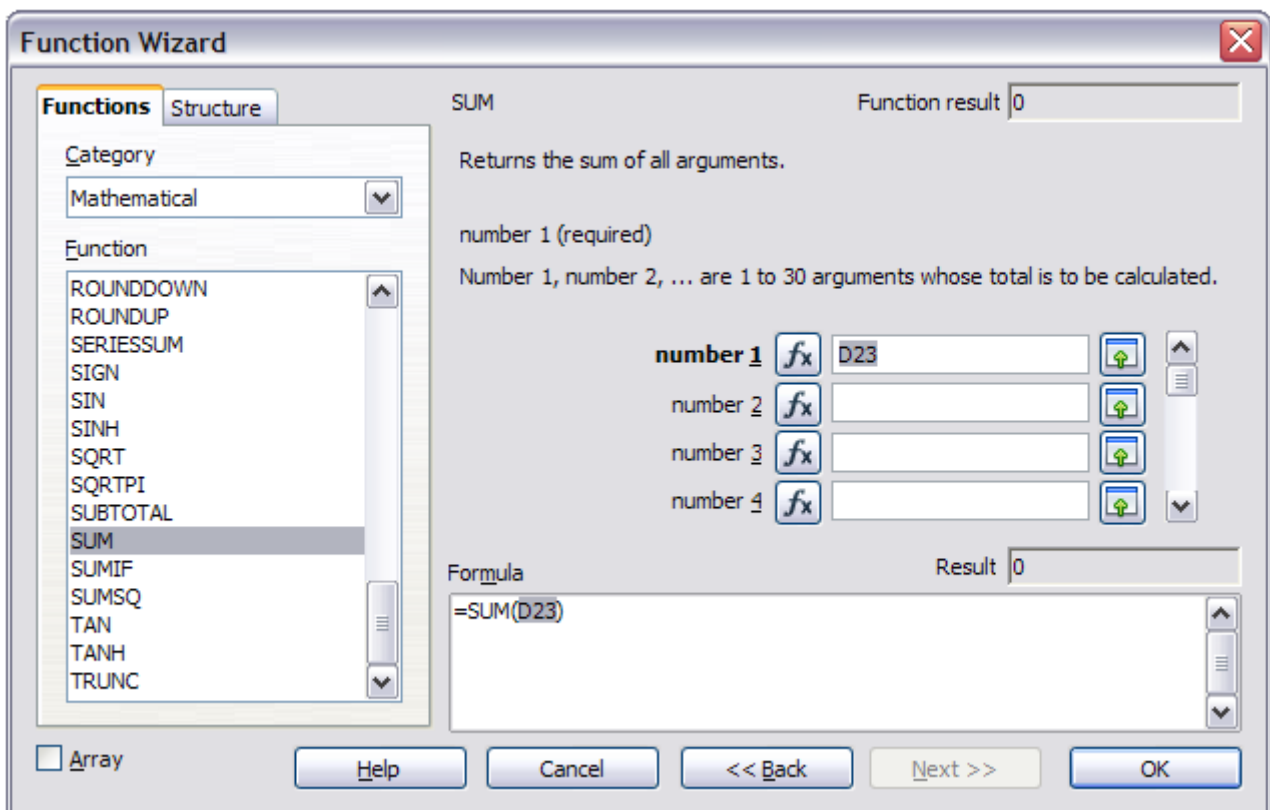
Function Wizard

Functions | Structure

Category
Mathematical

Function
ROUNDDOWN
ROUNDUP
SERIESSUM
SIGN
SIN
SINH
SQRT
SQRTPI
SUBTOTAL
SUM
SUMIF
SUMSQ
TAN
TANH
TRUNC

SUM

Function result 0

Returns the sum of all arguments.

number 1 (required)

Number 1, number 2, ... are 1 to 30 arguments whose total is to be calculated.

number 1 $f_x$ D23
number 2 $f_x$
number 3 $f_x$
number 4 $f_x$

Formula

Result 0

=SUM(D23)

Array

Help

Cancel

<< Back

Next >>

OK